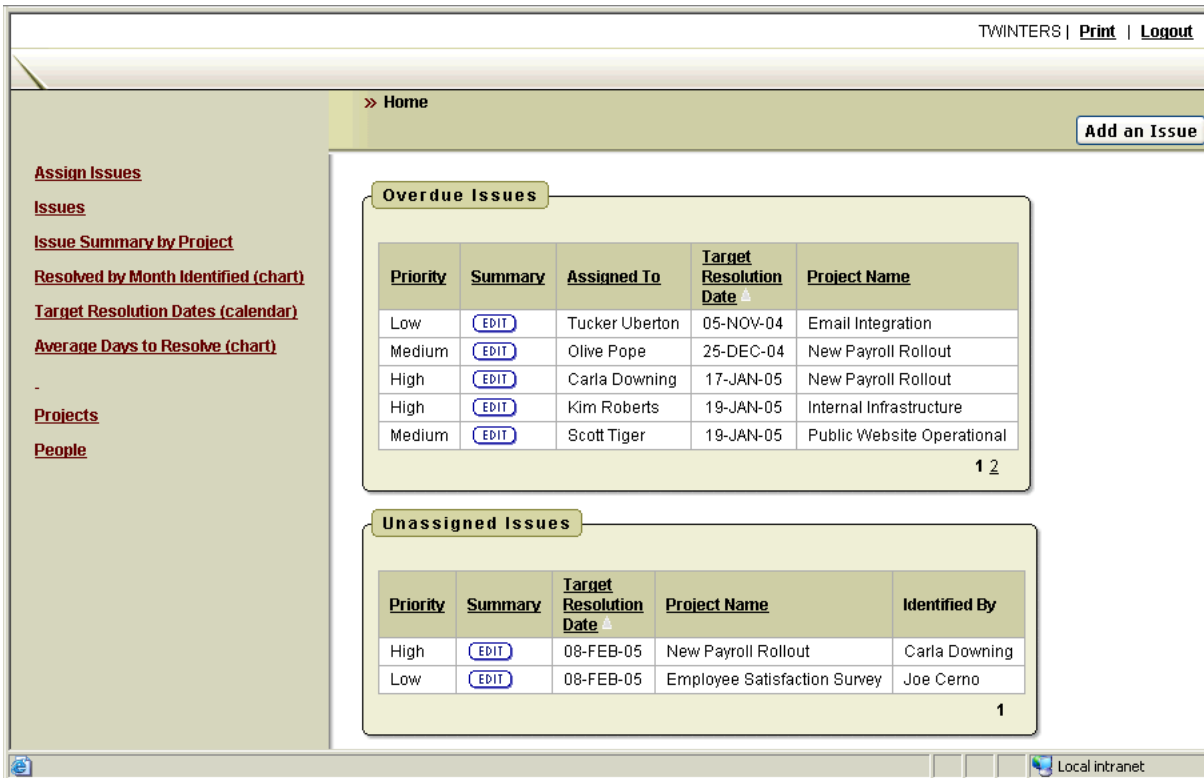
TWINTERS | Print | Logout

» Home

Add an Issue

Assign Issues
Issues
Issue Summary by Project
Resolved by Month Identified (chart)
Target Resolution Dates (calendar)
Average Days to Resolve (chart)
-
Projects
People

Overdue Issues

| Priority | Summary | Assigned To | Target Resolution Date | Project Name |
|---|---|---|---|---|
| Low | EDIT | Tucker Uberton | 05-NOV-04 | Email Integration |
| Medium | EDIT | Olive Pope | 25-DEC-04 | New Payroll Rollout |
| High | EDIT | Carla Downing | 17-JAN-05 | New Payroll Rollout |
| High | EDIT | Kim Roberts | 19-JAN-05 | Internal Infrastructure |
| Medium | EDIT | Scott Tiger | 19-JAN-05 | Public Website Operational |

1 2

Unassigned Issues

| Priority | Summary | Target Resolution Date | Project Name | Identified By |
|---|---|---|---|---|
| High | EDIT | 08-FEB-05 | New Payroll Rollout | Carla Downing |
| Low | EDIT | 08-FEB-05 | Employee Satisfaction Survey | Joe Cerno |

1

Local intranet